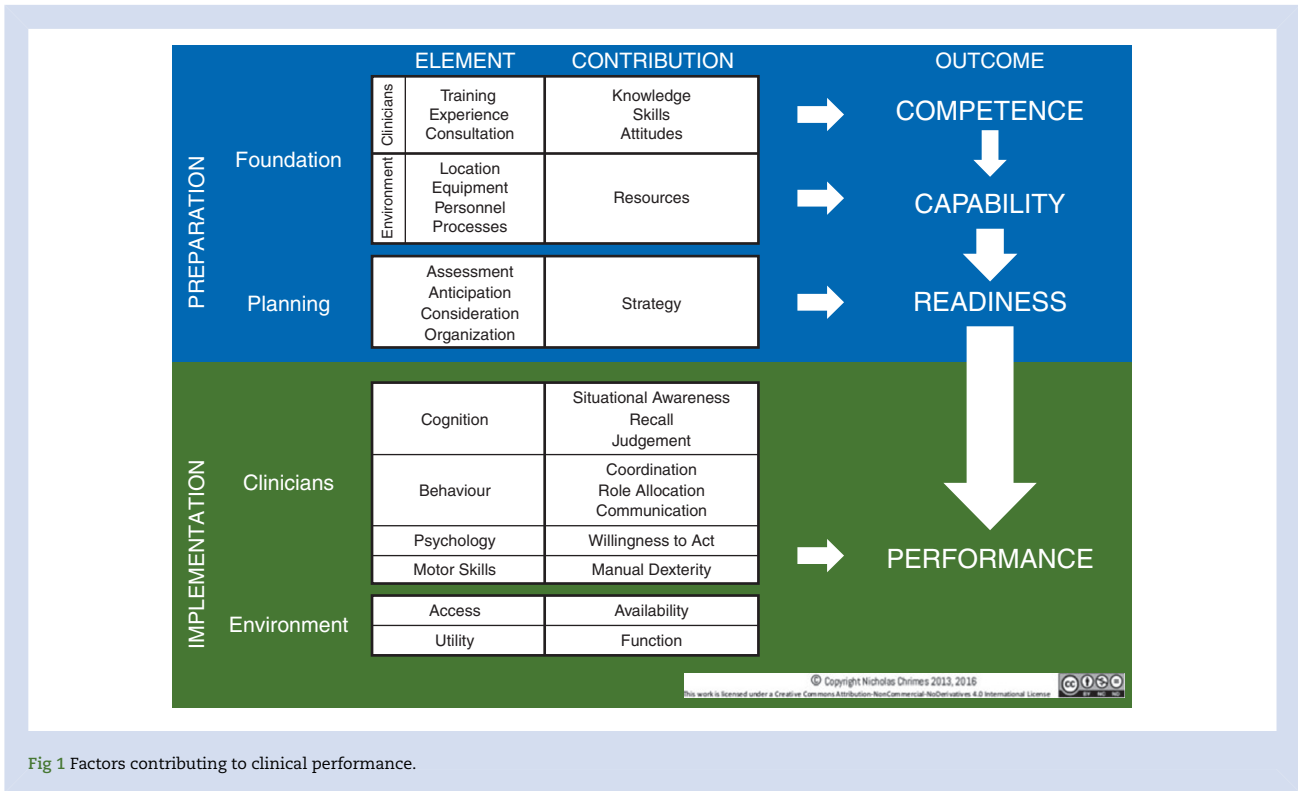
PREPARATION

| | ELEMENT | | CONTRIBUTION | OUTCOME |
|---|---|---|---|---|
| Foundation | Clinicians | Training Experience Consultation | Knowledge Skills Attitudes | COMPETENCE |
| | Environment | Location Equipment Personnel Processes | Resources | CAPABILITY |
| Planning | | Assessment Anticipation Consideration Organization | Strategy | READINESS |

IMPLEMENTATION

| | ELEMENT | CONTRIBUTION |
|---|---|---|
| Clinicians | Cognition | Situational Awareness Recall Judgement |
| | Behaviour | Coordination Role Allocation Communication |
| | Psychology | Willingness to Act |
| | Motor Skills | Manual Dexterity |
| Environment | Access | Availability |
| | Utility | Function |

PERFORMANCE

© Copyright Nicholas Chrimes 2013, 2016
This work is licensed under a Creative Commons Attribution-NonCommercial-NoDerivatives 4.0 International License
cc BY NC ND

Fig 1 Factors contributing to clinical performance.